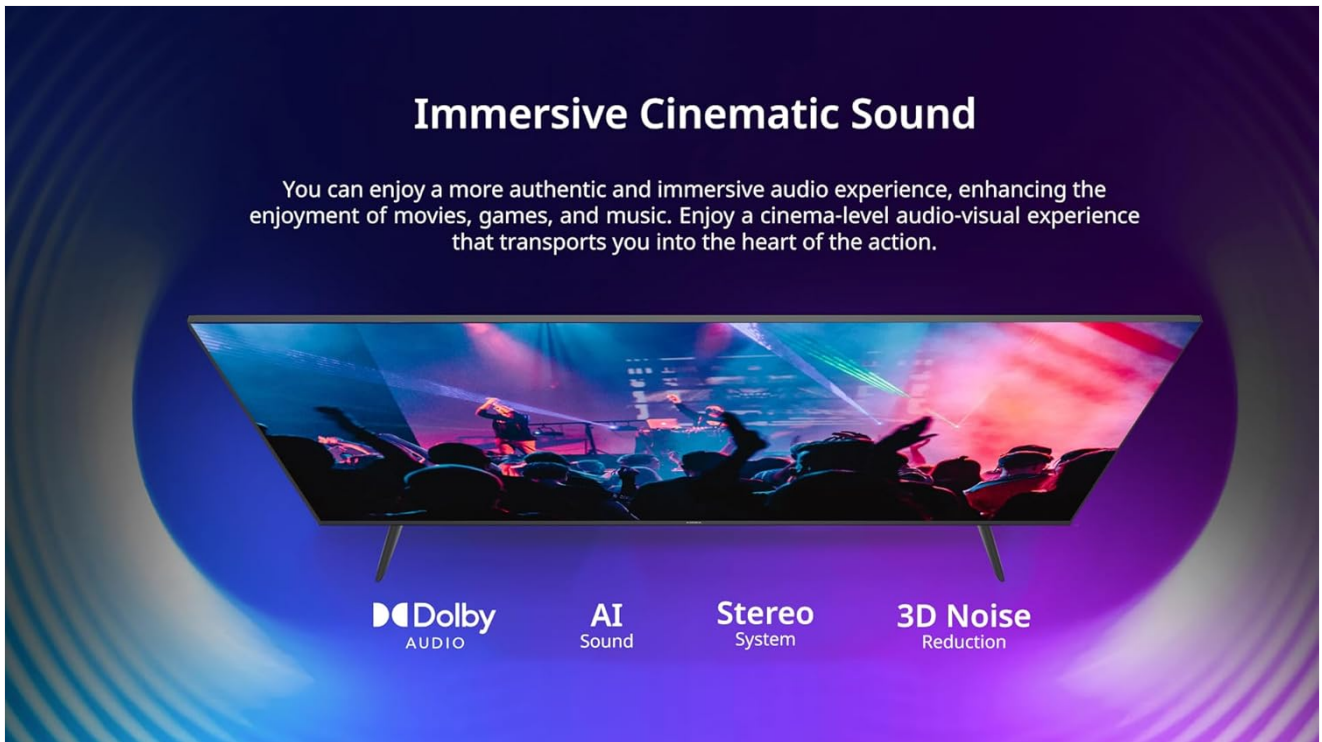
Immersive Cinematic Sound

You can enjoy a more authentic and immersive audio experience, enhancing the enjoyment of movies, games, and music. Enjoy a cinema-level audio-visual experience that transports you into the heart of the action.

Dolby AUDIO

AI Sound

Stereo System

3D Noise Reduction